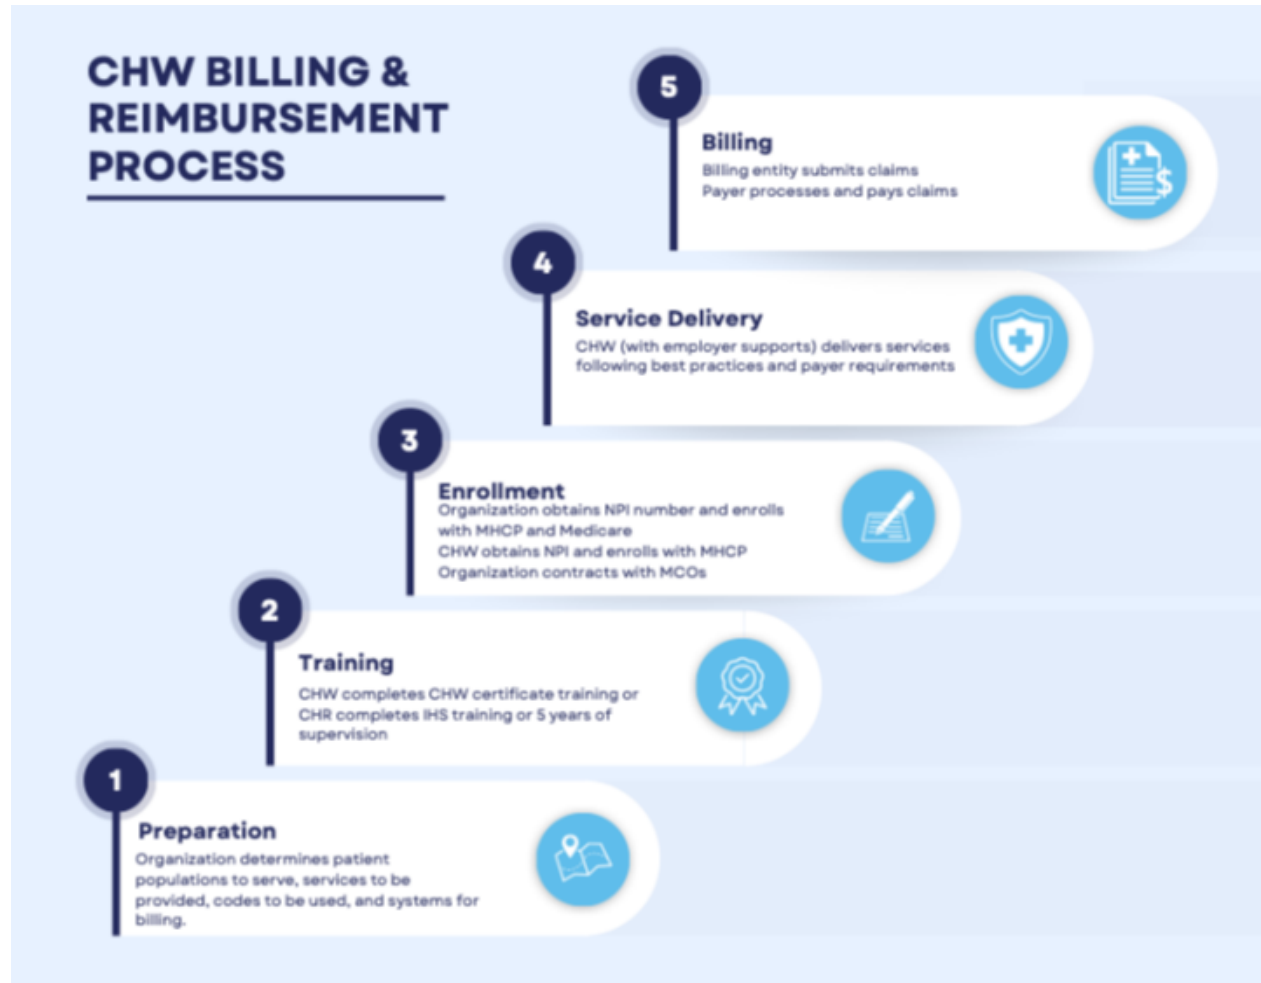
CHW BILLING & REIMBURSEMENT PROCESS

5

Billing

Billing entity submits claims
Payer processes and pays claims

4

Service Delivery

CHW (with employer supports) delivers services following best practices and payer requirements

3

Enrollment

Organization obtains NPI number and enrolls with MHCP and Medicare
CHW obtains NPI and enrolls with MHCP
Organization contracts with MCOs

2

Training

CHW completes CHW certificate training or CHR completes IHS training or 5 years of supervision

1

Preparation

Organization determines patient populations to serve, services to be provided, codes to be used, and systems for billing.